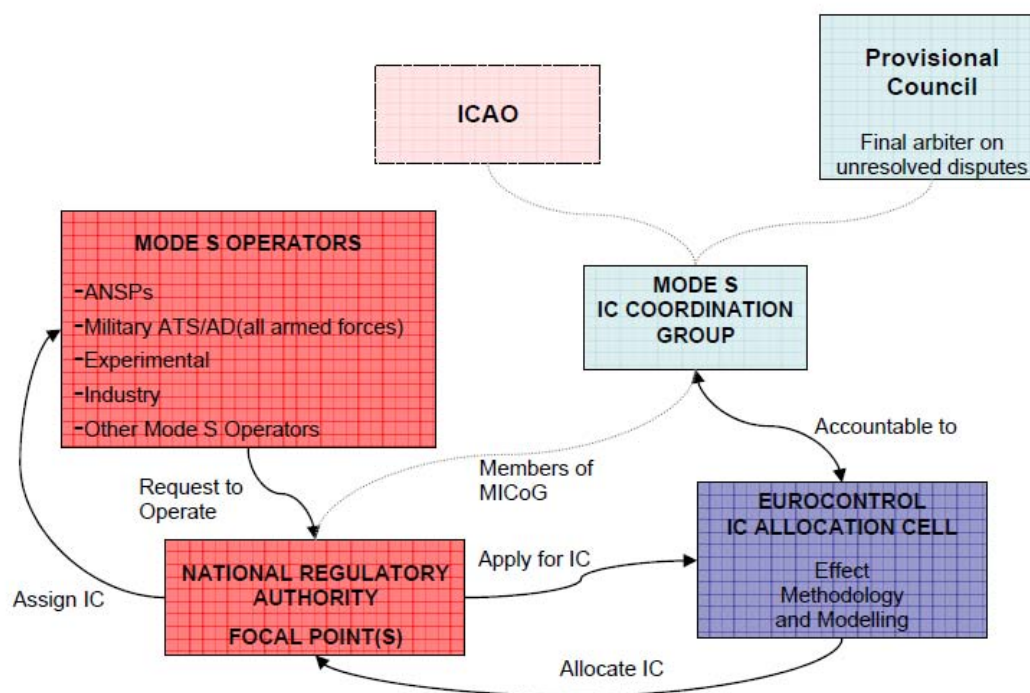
ICAO

Provisional Council

Final arbiter on unresolved disputes

MODE S OPERATORS

-ANSPs
-Military ATS/AD(all armed forces)
-Experimental
-Industry
-Other Mode S Operators

MODE S IC COORDINATION GROUP

Accountable to

Request to Operate

Members of MICoG

EUROCONTROL IC ALLOCATION CELL

Effect Methodology and Modelling

Assign IC

NATIONAL REGULATORY AUTHORITY

FOCAL POINT(S)

Apply for IC

Allocate IC